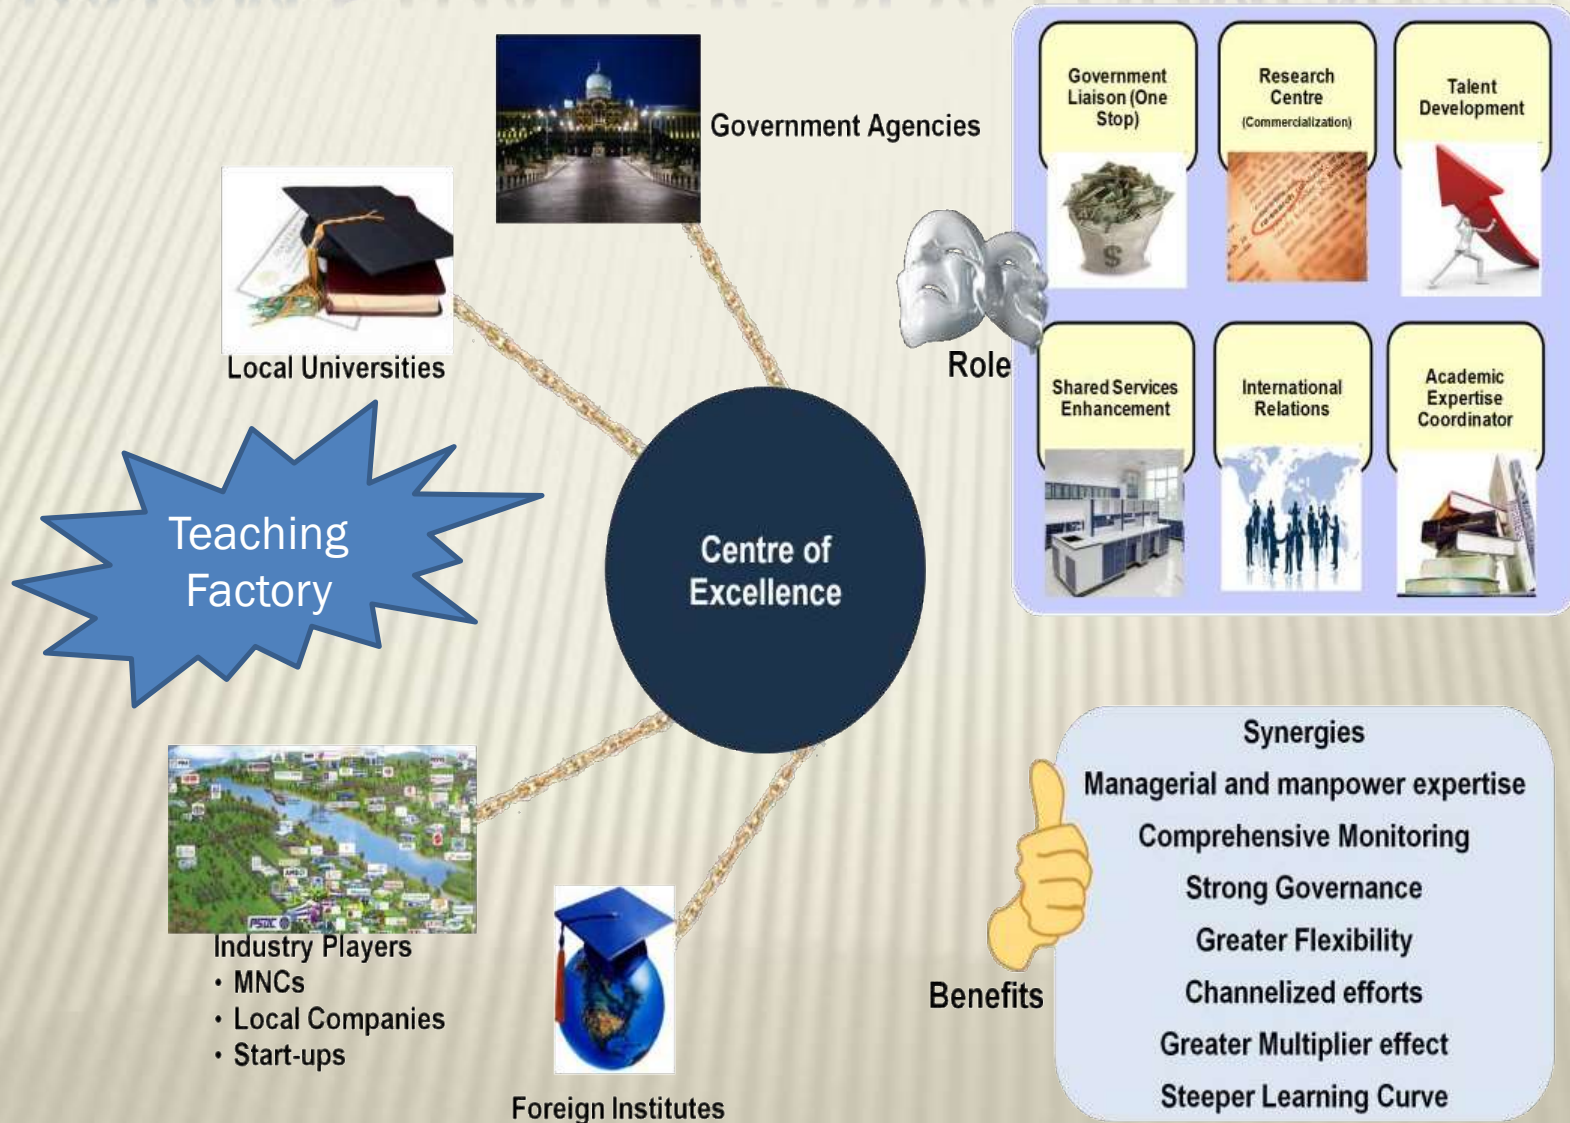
Government Agencies

Local Universities

Teaching Factory

Centre of Excellence

Industry Players
• MNCs
• Local Companies
• Start-ups

Foreign Institutes

Role

Government Liaison (One Stop)

Research Centre (Commercialization)

Talent Development

Shared Services Enhancement

International Relations

Academic Expertise Coordinator

Benefits

Synergies
Managerial and manpower expertise
Comprehensive Monitoring
Strong Governance
Greater Flexibility
Channelized efforts
Greater Multiplier effect
Steeper Learning Curve